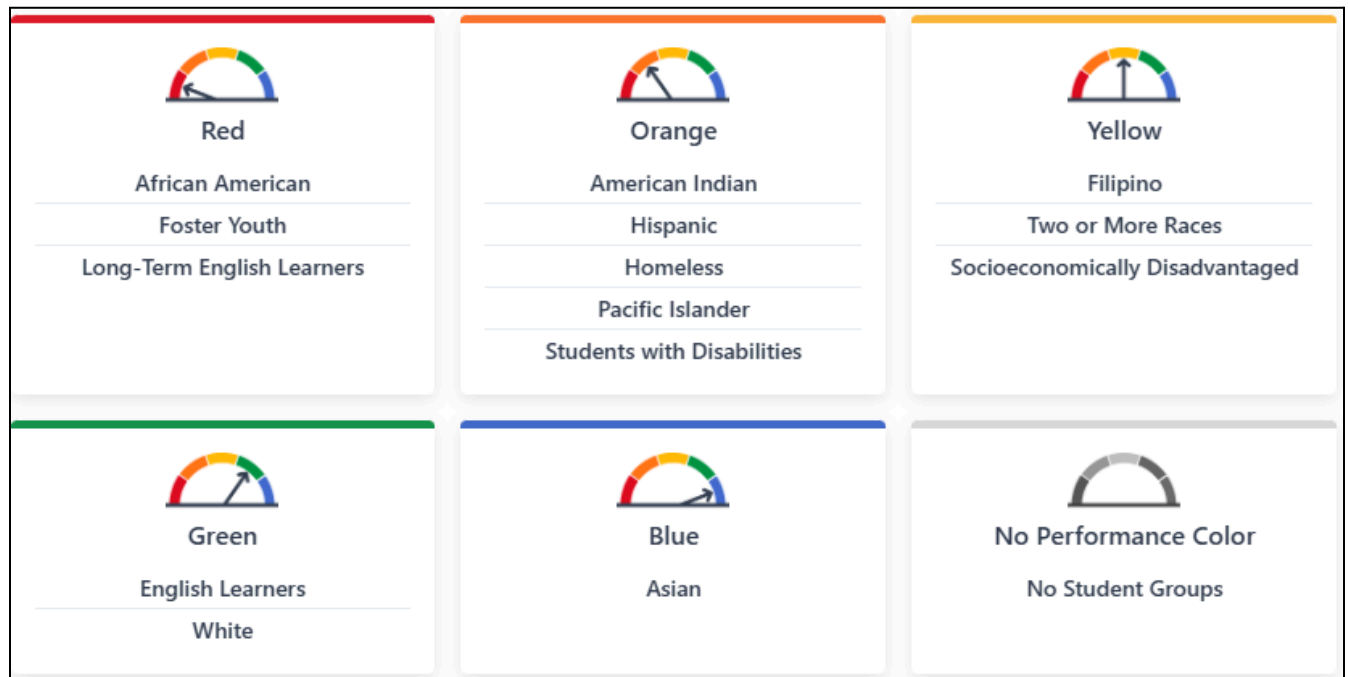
Red

African American

Foster Youth

Long-Term English Learners

Orange

American Indian

Hispanic

Homeless

Pacific Islander

Students with Disabilities

Yellow

Filipino

Two or More Races

Socioeconomically Disadvantaged

Green

English Learners

White

Blue

Asian

No Performance Color

No Student Groups